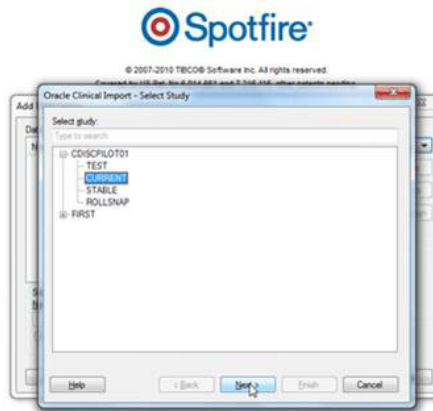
Spotfire

© 2007-2010 TIBCO® Software Inc. All rights reserved.

Covered by US Pat. No 6,014,661 and 7,216,116, other patents pending

Add

Oracle Clinical Import - Select Study

Select study:

Type to search

CDISCPILOT01
TEST
CURRENT
STABLE
ROLLSNAP
FIRST

Help

< Back

Next >

Finish

Cancel